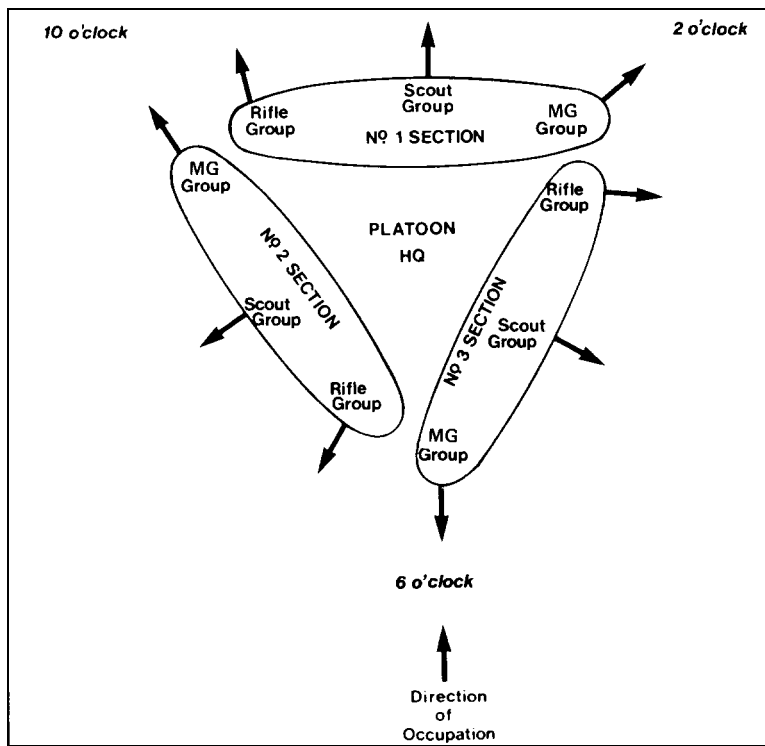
10 o'clock

2 o'clock

Rifle Group

Scout Group

MG Group

Nº 1 SECTION

MG Group

Nº 2 SECTION

Scout Group

Rifle Group

PLATOON HQ

Rifle Group

Nº 3 SECTION

Scout Group

MG Group

6 o'clock

Direction of Occupation